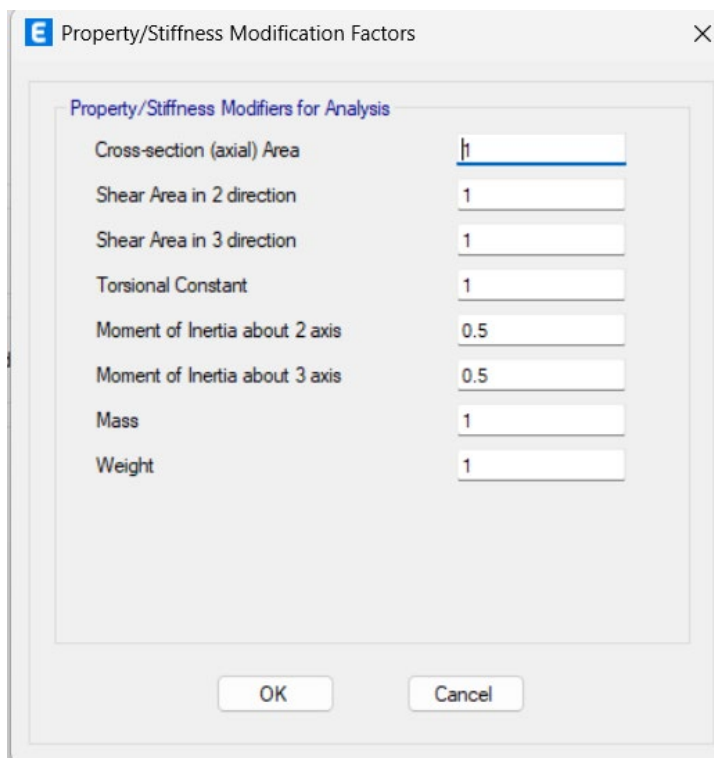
E Property/Stiffness Modification Factors ×

Property/Stiffness Modifiers for Analysis

Cross-section (axial) Area 1

Shear Area in 2 direction 1

Shear Area in 3 direction 1

Torsional Constant 1

Moment of Inertia about 2 axis 0.5

Moment of Inertia about 3 axis 0.5

Mass 1

Weight 1

OK Cancel